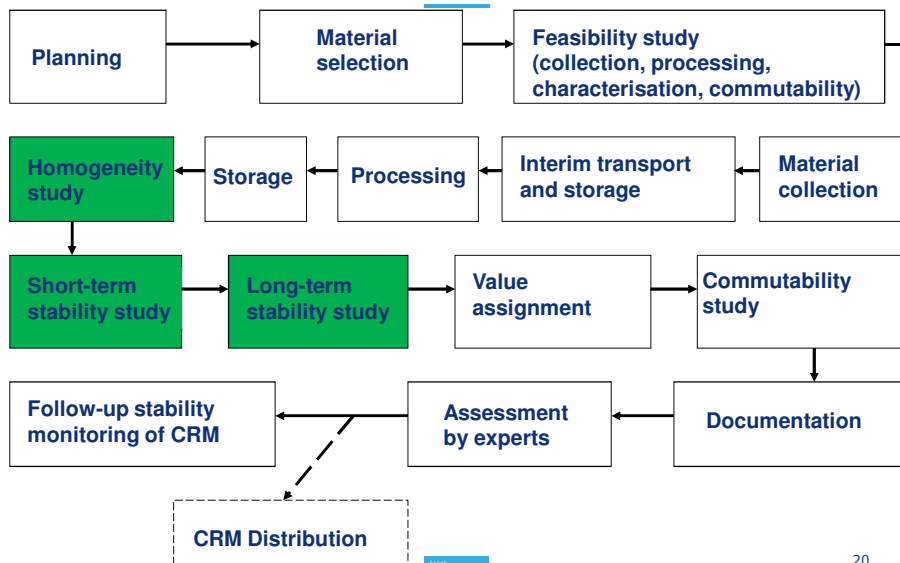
Planning

Material selection

Feasibility study (collection, processing, characterisation, commutability)

Material collection

Interim transport and storage

Processing

Storage

Homogeneity study

Short-term stability study

Long-term stability study

Value assignment

Commutability study

Documentation

Assessment by experts

Follow-up stability monitoring of CRM

CRM Distribution

20